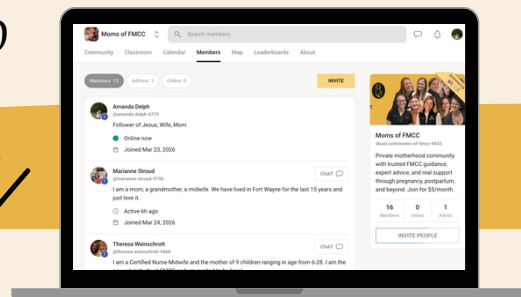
Moms of FMCC
Search members
Community Classroom Calendar Members Map Leaderboards About
Members 15 Admins 1 Online 5
INVITE
Amanda Delph
@amanda-delph-4779
Follower of Jesus, Wife, Mom
Online now
Joined Mar 23, 2026
Marianne Stroud
@marianne-stroud-9736
CHAT
I am a mom, a grandmother, a midwife. We have lived in Fort Wayne for the last 15 years and just love it.
Active 6h ago
Joined Mar 24, 2026
Theresa Weinschrott
@theresa-weinschrott-7448
CHAT
I am a Certified Nurse-Midwife and the mother of 9 children ranging in age from 6-28. I am the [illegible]
Moms of FMCC
skool.com/moms-of-fmcc-9426
Private motherhood community with trusted FMCC guidance, expert advice, and real support through pregnancy, postpartum, and beyond. Join for $5/month.
16 Members
0 Online
1 Admin
INVITE PEOPLE